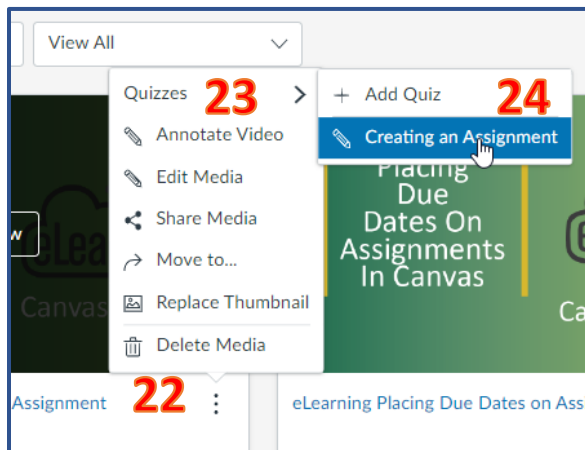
View All

Quizzes 23
Annotate Video
Edit Media
Share Media
Move to...
Replace Thumbnail
Delete Media

+ Add Quiz 24
Creating an Assignment

w
eLea
Canvas

Placing Due Dates On Assignments In Canvas

Ca

Assignment 22

eLearning Placing Due Dates on Ass